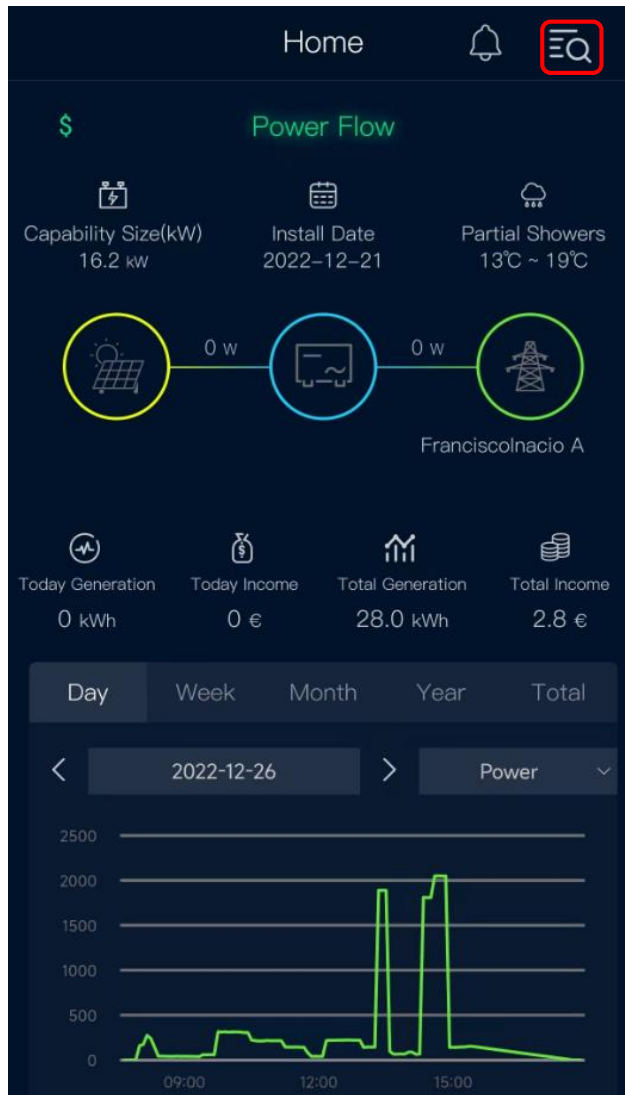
Home

$ Power Flow

Capability Size(kW)
16.2 kW

Install Date
2022-12-21

Partial Showers
13℃ ~ 19℃

0 w

0 w

Franciscolnacio A

Today Generation
0 kWh

Today Income
0 €

Total Generation
28.0 kWh

Total Income
2.8 €

Day | Week | Month | Year | Total

< 2022-12-26 > Power

2500
2000
1500
1000
500
0

09:00 12:00 15:00